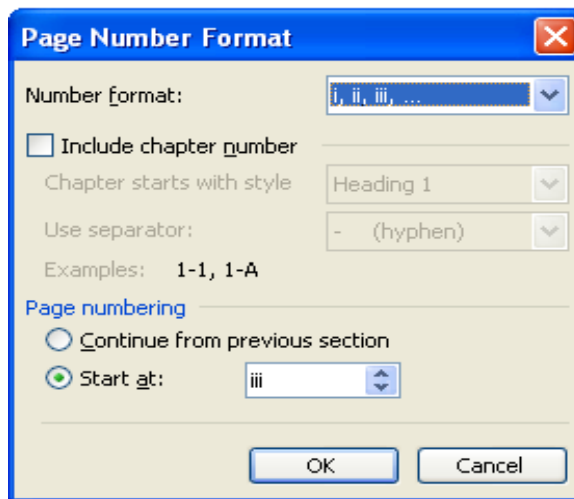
Page Number Format

Number format: i, ii, iii, ...

Include chapter number

Chapter starts with style Heading 1

Use separator: - (hyphen)

Examples: 1-1, 1-A

Page numbering

Continue from previous section

Start at: iii

OK Cancel